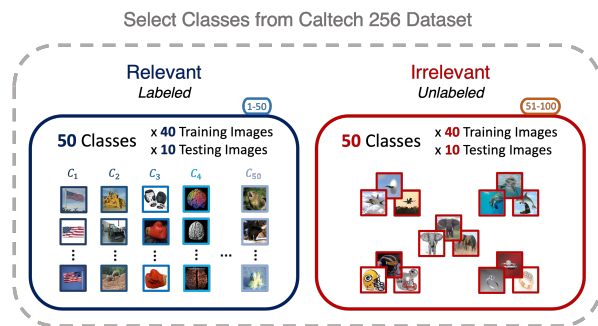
Select Classes from Caltech 256 Dataset

Relevant
Labeled

1-50

50 Classes x 40 Training Images
x 10 Testing Images

$C_1$ $C_2$ $C_3$ $C_4$ $C_{50}$

⋮ ⋮ ⋮ ⋮ ⋯ ⋮

Irrelevant
Unlabeled

51-100

50 Classes x 40 Training Images
x 10 Testing Images